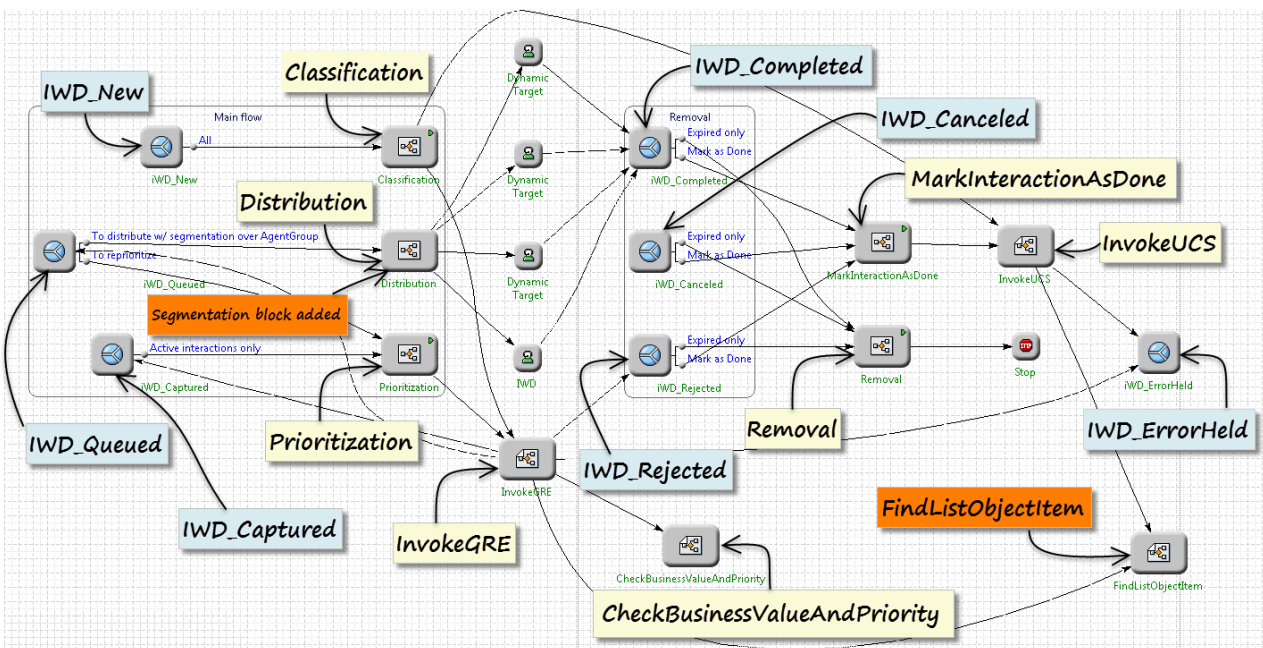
IWD_New

Classification

Main flow

All

iWD_New

Classification

Dynamic Target

Dynamic Target

Dynamic Target

IWD

IWD_Completed

Removal

Expired only

Mark as Done

iWD_Completed

IWD_Canceled

Expired only

Mark as Done

iWD_Canceled

Expired only

Mark as Done

iWD_Rejected

MarkInteractionAsDone

MarkInteractionAsDone

InvokeUCS

InvokeUCS

Distribution

To distribute w/ segmentation over AgentGroup

To reprioritize

iWD_Queued

Distribution

Segmentation block added

Active interactions only

iWD_Captured

Prioritization

Removal

Stop

iWD_ErrorHeld

IWD_Queued

Prioritization

InvokeGRE

IWD_Rejected

Removal

IWD_ErrorHeld

IWD_Captured

InvokeGRE

CheckBusinessValueAndPriority

FindListObjectItem

FindListObjectItem

CheckBusinessValueAndPriority